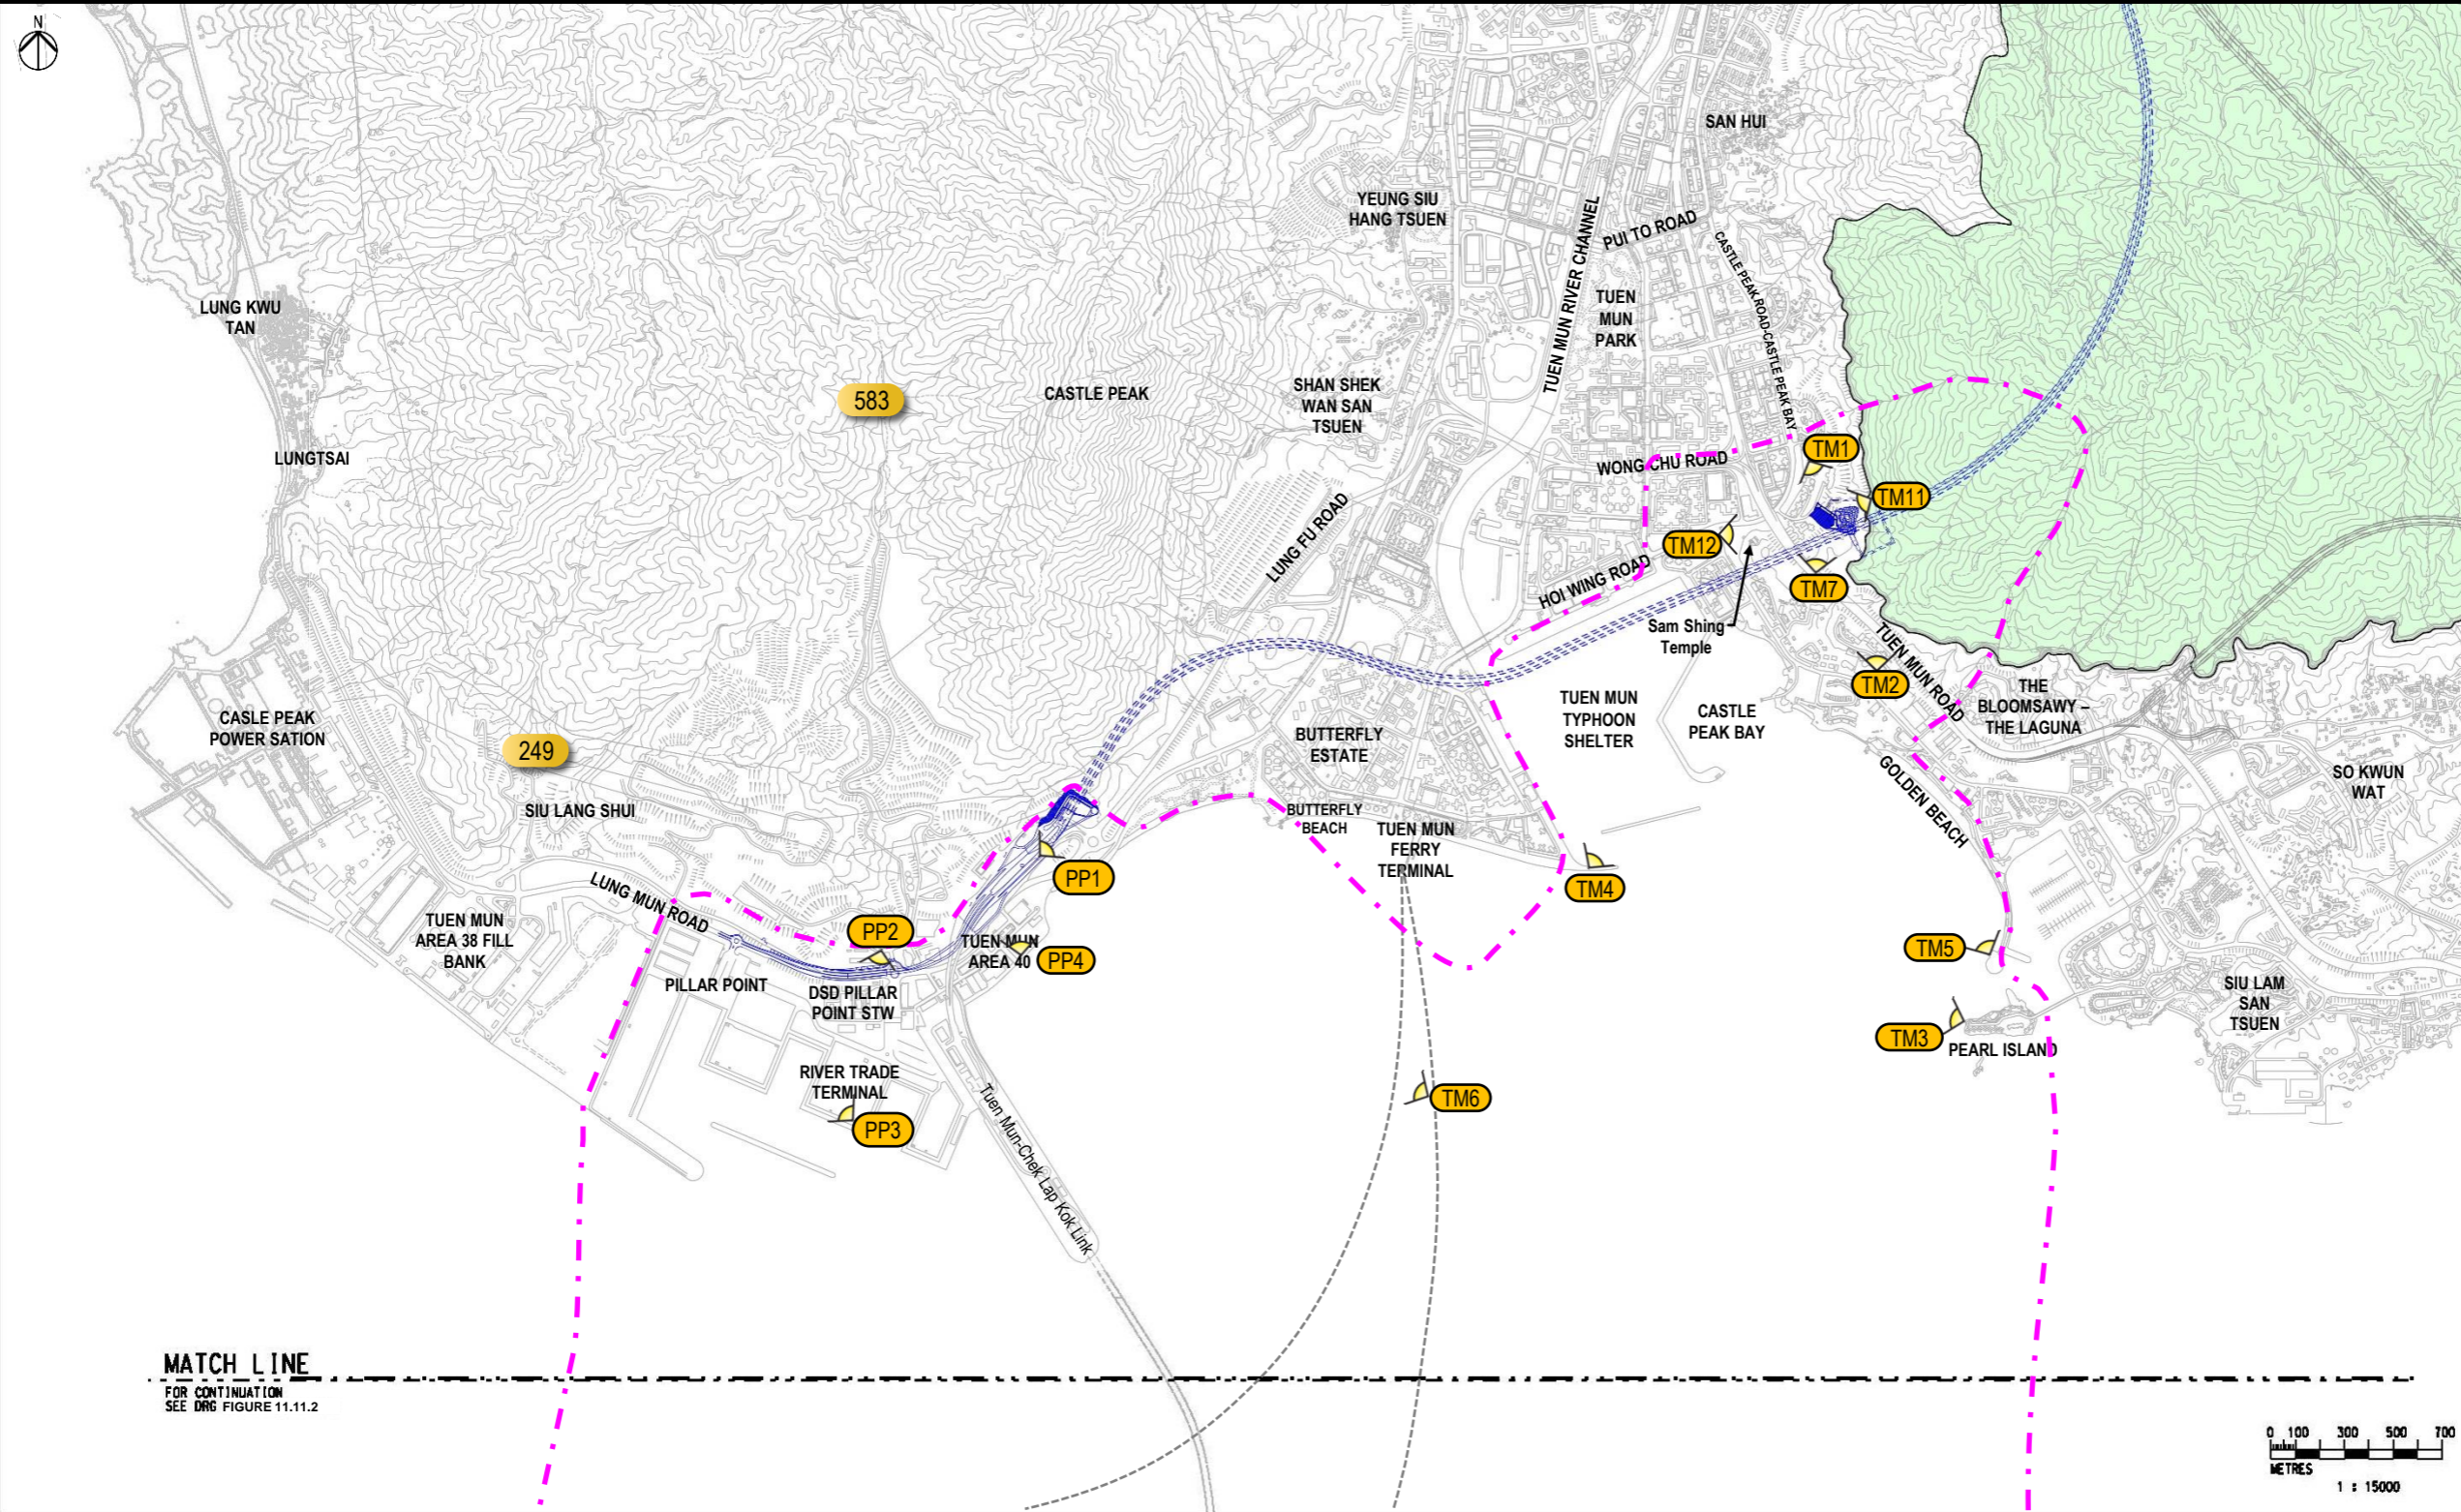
N

SAN HUI

YEUNG SIU HANG TSUEN

PUI TO ROAD

CASTLE PEAK ROAD-CASTLE PEAK BAY

TUEN MUN RIVER CHANNEL

TUEN MUN PARK

LUNG KWU TAN

583

CASTLE PEAK

SHAN SHEK WAN SAN TSUEN

LUNGTSAI

TM1

WONG CHU ROAD

TM11

LUNG FU ROAD

TM12

HOI WING ROAD

TM7

Sam Shing Temple

TM2

TUEN MUN ROAD

TUEN MUN TYPHOON SHELTER

CASTLE PEAK BAY

THE BLOOMSAWY – THE LAGUNA

CASLE PEAK POWER SATION

249

BUTTERFLY ESTATE

SO KWUN WAT

GOLDEN BEACH

SIU LANG SHUI

BUTTERFLY BEACH

TUEN MUN FERRY TERMINAL

PP1

TM4

LUNG MUN ROAD

TUEN MUN AREA 38 FILL BANK

PP2

TUEN MUN AREA 40

PP4

TM5

PILLAR POINT

DSD PILLAR POINT STW

SIU LAM SAN TSUEN

TM3

PEARL ISLAND

RIVER TRADE TERMINAL

TM6

PP3

Tuen Mun-Chek Lap Kok Link

MATCH LINE
FOR CONTINUATION
SEE DRG FIGURE 11.11.2

0 100 300 500 700
METRES
1 : 15000